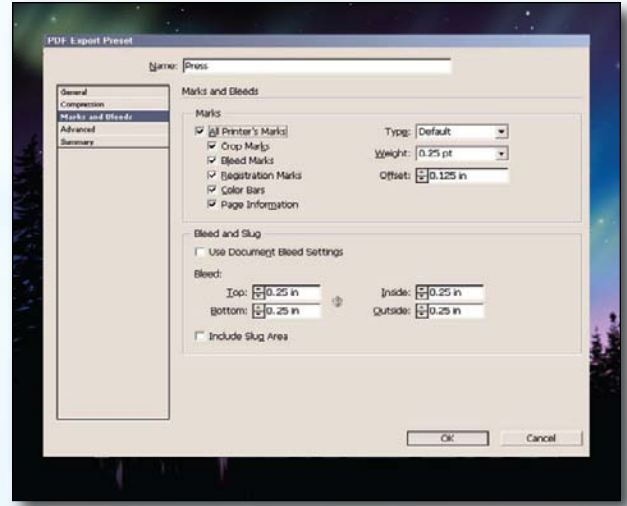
PDF Export Preset

Name: Press

General
Compression
Marks and Bleeds
Advanced
Summary

Marks and Bleeds

Marks

All Printer's Marks
Crop Marks
Bleed Marks
Registration Marks
Color Bars
Page Information

Type: Default
Weight: 0.25 pt
Offset: 0.125 in

Bleed and Slug

Use Document Bleed Settings

Bleed:

Top: 0.25 in
Bottom: 0.25 in
Inside: 0.25 in
Outside: 0.25 in

Include Slug Area

OK
Cancel